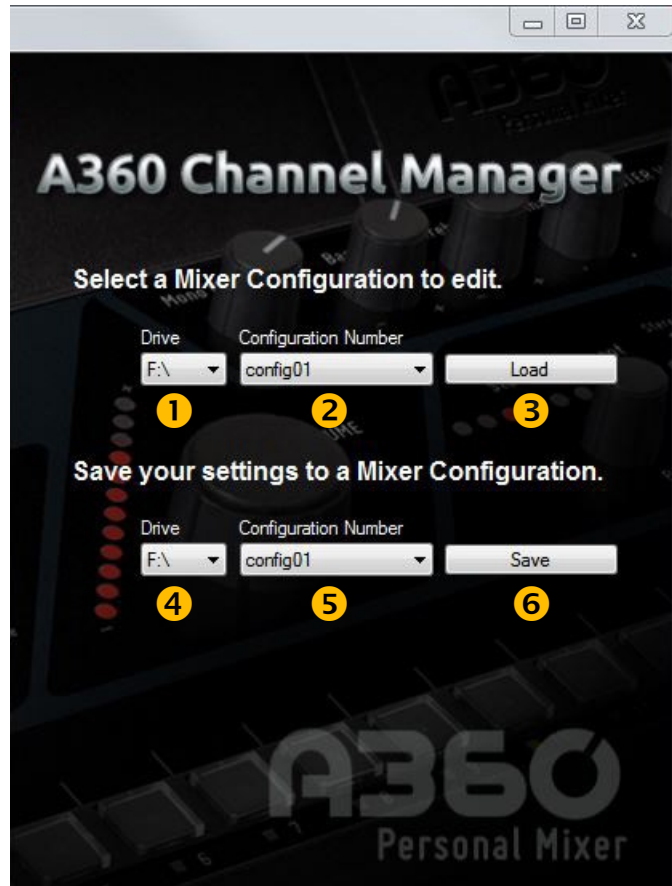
A360 Channel Manager

Select a Mixer Configuration to edit.

Drive
F:\
1

Configuration Number
config01
2

Load
3

Save your settings to a Mixer Configuration.

Drive
F:\
4

Configuration Number
config01
5

Save
6

A360
Personal Mixer